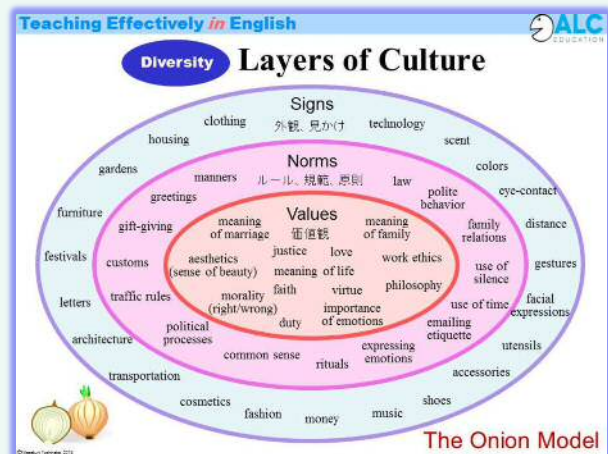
Teaching Effectively in English

ALC EDUCATION

Diversity

Layers of Culture

Signs
外観、見かけ

clothing
technology
housing
scent
gardens
colors
eye-contact
furniture
distance
festivals
gestures
letters
facial expressions
architecture
utensils
transportation
accessories
cosmetics
fashion
money
music
shoes

Norms
ルール、規範、原則

manners
law
greetings
polite behavior
gift-giving
family relations
customs
use of silence
traffic rules
use of time
political processes
emailing etiquette
common sense
rituals
expressing emotions

Values
価値観

meaning of marriage
meaning of family
aesthetics (sense of beauty)
justice
love
work ethics
meaning of life
faith
virtue
philosophy
morality (right/wrong)
duty
importance of emotions

The Onion Model

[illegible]